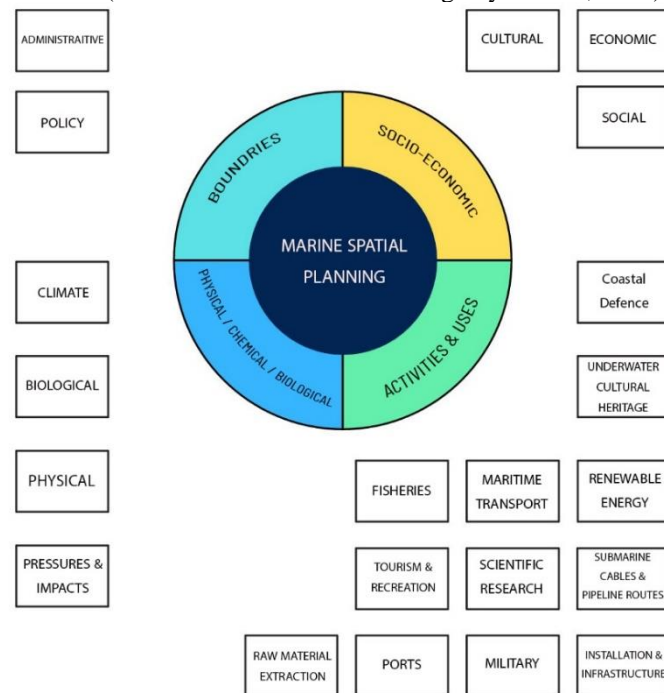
ADMINISTRAITIVE

POLICY

CLIMATE

BIOLOGICAL

PHYSICAL

PRESSURES & IMPACTS

CULTURAL

ECONOMIC

SOCIAL

BOUNDRIES

SOCIO-ECONOMIC

MARINE SPATIAL PLANNING

PHYSICAL / CHEMICAL / BIOLOGICAL

ACTIVITIES & USES

Coastal Defence

UNDERWATER CULTURAL HERITAGE

FISHERIES

MARITIME TRANSPORT

RENEWABLE ENERGY

TOURISM & RECREATION

SCIENTIFIC RESEARCH

SUBMARINE CABLES & PIPELINE ROUTES

RAW MATERIAL EXTRACTION

PORTS

MILITARY

INSTALLATION & INFRASTRUCTURE